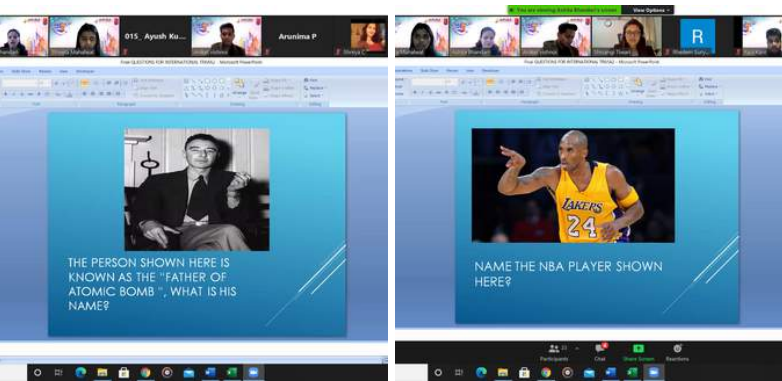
015_ Ayush Ku...

Arunima P

Shreya C

THE PERSON SHOWN HERE IS KNOWN AS THE "FATHER OF ATOMIC BOMB ", WHAT IS HIS NAME?

You are viewing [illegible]'s screen

View Options

R

LAKERS

24

NAME THE NBA PLAYER SHOWN HERE?

Participants

Chat

Share Screen

Reactions